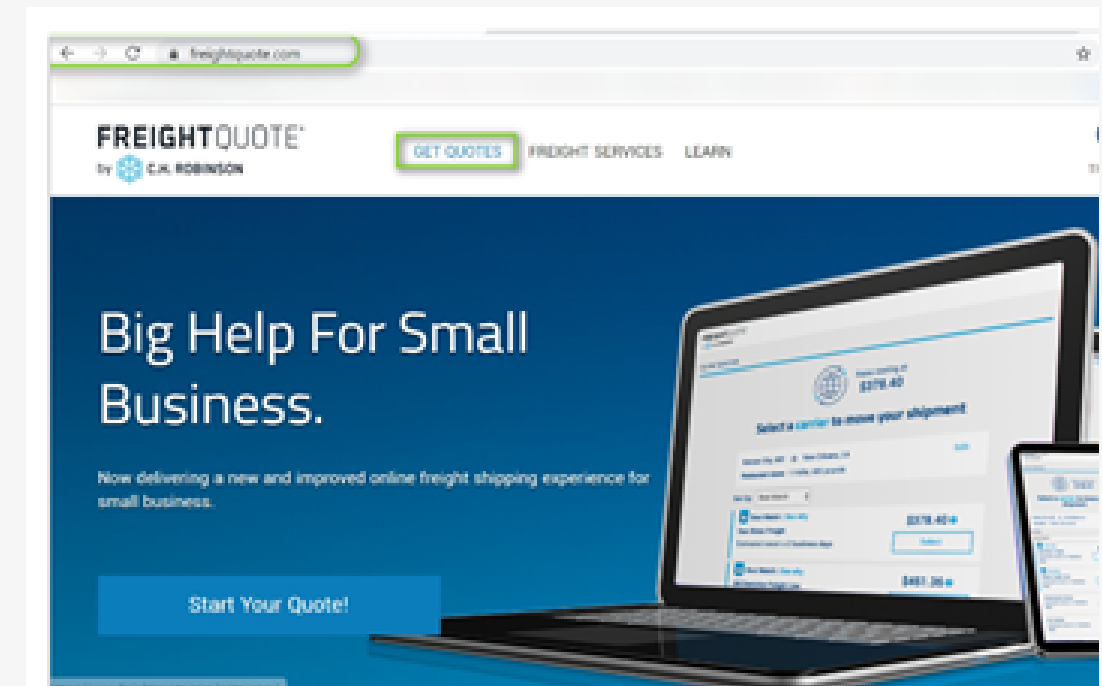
freightquote.com

FREIGHTQUOTE®
by C.H. ROBINSON

GET QUOTES FREIGHT SERVICES LEARN

Big Help For Small Business.

Now delivering a new and improved online freight shipping experience for small business.

Start Your Quote!

$378.40

Select a carrier to move your shipment

$378.40

Select

$451.26